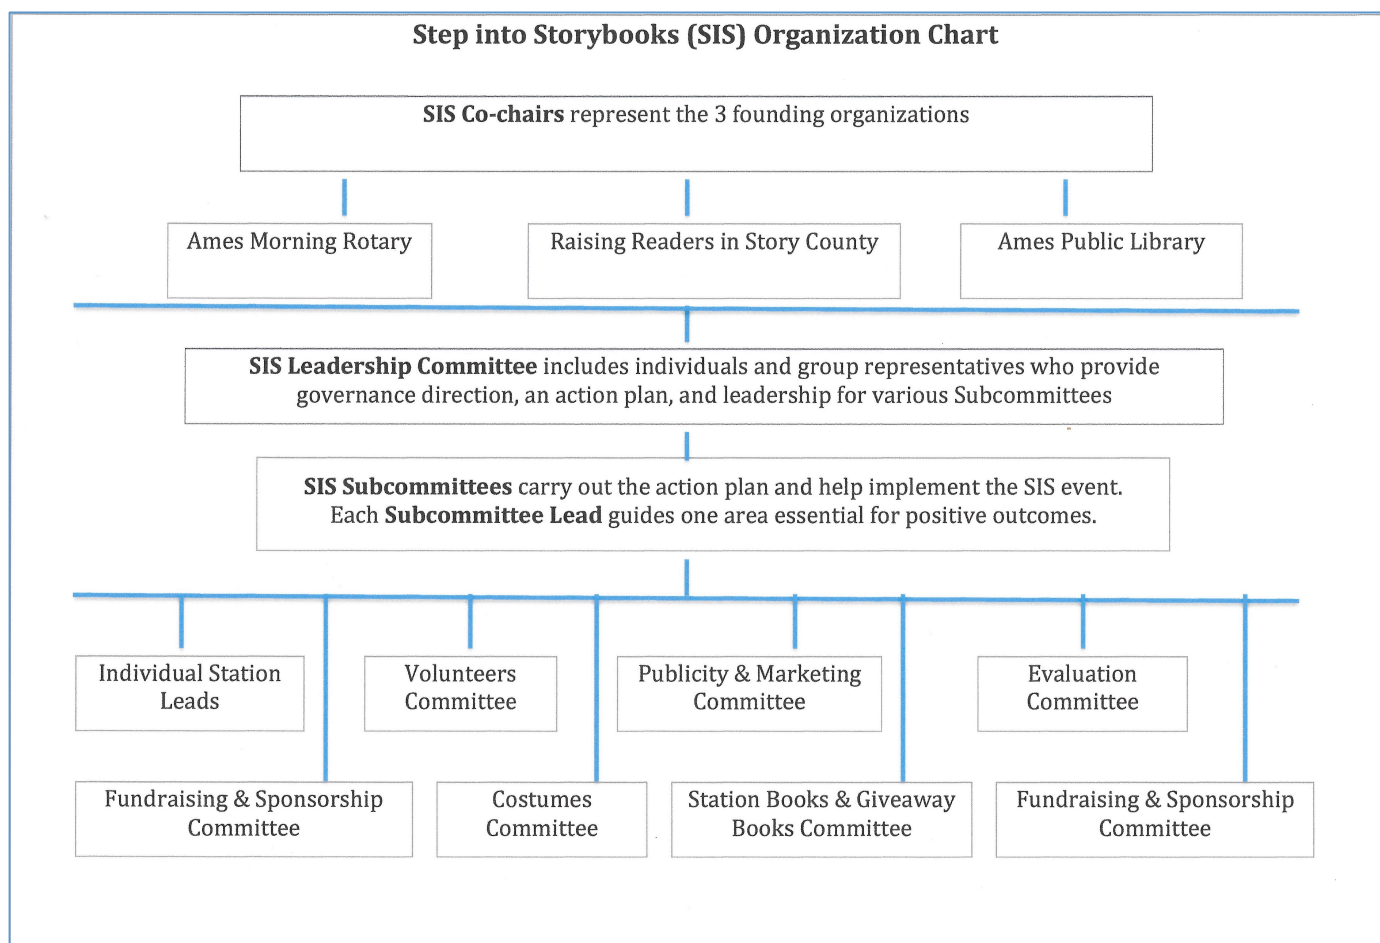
Step into Storybooks (SIS) Organization Chart

SIS Co-chairs represent the 3 founding organizations

Ames Morning Rotary

Raising Readers in Story County

Ames Public Library

SIS Leadership Committee includes individuals and group representatives who provide governance direction, an action plan, and leadership for various Subcommittees

SIS Subcommittees carry out the action plan and help implement the SIS event. Each Subcommittee Lead guides one area essential for positive outcomes.

Individual Station Leads

Volunteers Committee

Publicity & Marketing Committee

Evaluation Committee

Fundraising & Sponsorship Committee

Costumes Committee

Station Books & Giveaway Books Committee

Fundraising & Sponsorship Committee